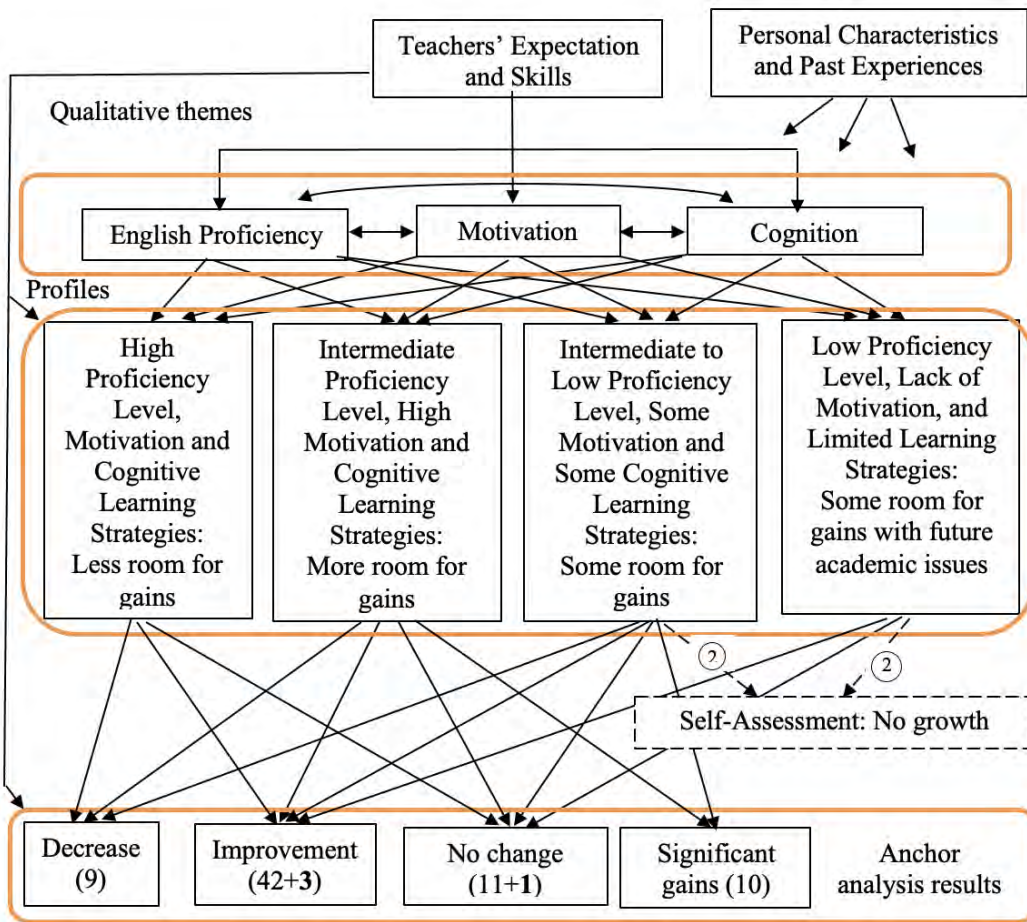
Teachers' Expectation and Skills

Personal Characteristics and Past Experiences

Qualitative themes

English Proficiency

Motivation

Cognition

Profiles

High Proficiency Level, Motivation and Cognitive Learning Strategies: Less room for gains

Intermediate Proficiency Level, High Motivation and Cognitive Learning Strategies: More room for gains

Intermediate to Low Proficiency Level, Some Motivation and Some Cognitive Learning Strategies: Some room for gains

Low Proficiency Level, Lack of Motivation, and Limited Learning Strategies: Some room for gains with future academic issues

2

2

Self-Assessment: No growth

Decrease (9)

Improvement (42+**3**)

No change (11+**1**)

Significant gains (10)

Anchor analysis results